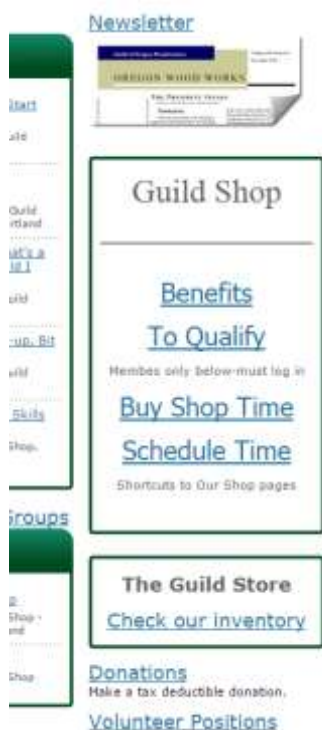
Newsletter

OREGON WOOD WORKS

Start
uild
Guild
rtland
at's a
d ]
uild
-up, Bit
uild
Skills
Shop,

Guild Shop

Benefits

To Qualify

Membes only below-must log in

Buy Shop Time

Schedule Time

Shortcuts to Our Shop pages

Groups

Shop -
nd
Shop

The Guild Store

Check our inventory

Donations
Make a tax deductible donation.

Volunteer Positions